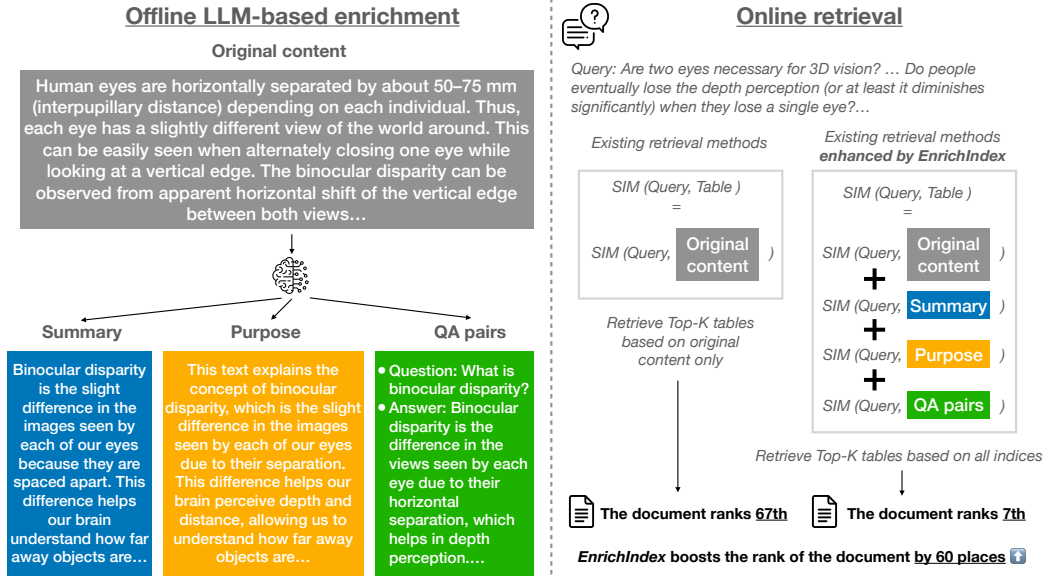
Offline LLM-based enrichment

Original content

Human eyes are horizontally separated by about 50–75 mm (interpupillary distance) depending on each individual. Thus, each eye has a slightly different view of the world around. This can be easily seen when alternately closing one eye while looking at a vertical edge. The binocular disparity can be observed from apparent horizontal shift of the vertical edge between both views…

Summary

Purpose

QA pairs

Binocular disparity is the slight difference in the images seen by each of our eyes because they are spaced apart. This difference helps our brain understand how far away objects are…

This text explains the concept of binocular disparity, which is the slight difference in the images seen by each of our eyes due to their separation. This difference helps our brain perceive depth and distance, allowing us to understand how far away objects are…

• Question: What is binocular disparity?
• Answer: Binocular disparity is the difference in the views seen by each eye due to their horizontal separation, which helps in depth perception.…

Online retrieval

Query: Are two eyes necessary for 3D vision? … Do people eventually lose the depth perception (or at least it diminishes significantly) when they lose a single eye?…

Existing retrieval methods

SIM (Query, Table )
=
SIM (Query, Original content )

Retrieve Top-K tables based on original content only

The document ranks 67th

Existing retrieval methods enhanced by EnrichIndex

SIM (Query, Table )
=
SIM (Query, Original content )
+
SIM (Query, Summary )
+
SIM (Query, Purpose )
+
SIM (Query, QA pairs )

Retrieve Top-K tables based on all indices

The document ranks 7th

EnrichIndex boosts the rank of the document by 60 places